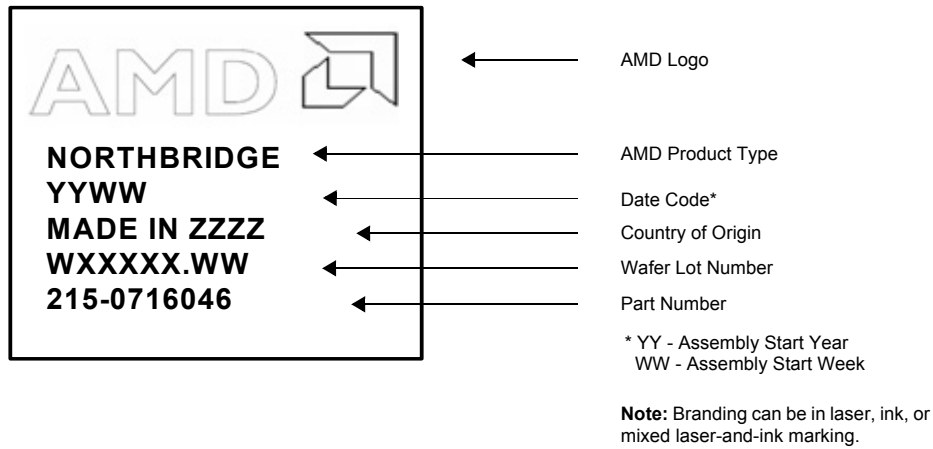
AMD

NORTHBRIDGE
YYWW
MADE IN ZZZZ
WXXXXX.WW
215-0716046

AMD Logo

AMD Product Type

Date Code*

Country of Origin

Wafer Lot Number

Part Number

* YY - Assembly Start Year
WW - Assembly Start Week

**Note:** Branding can be in laser, ink, or mixed laser-and-ink marking.